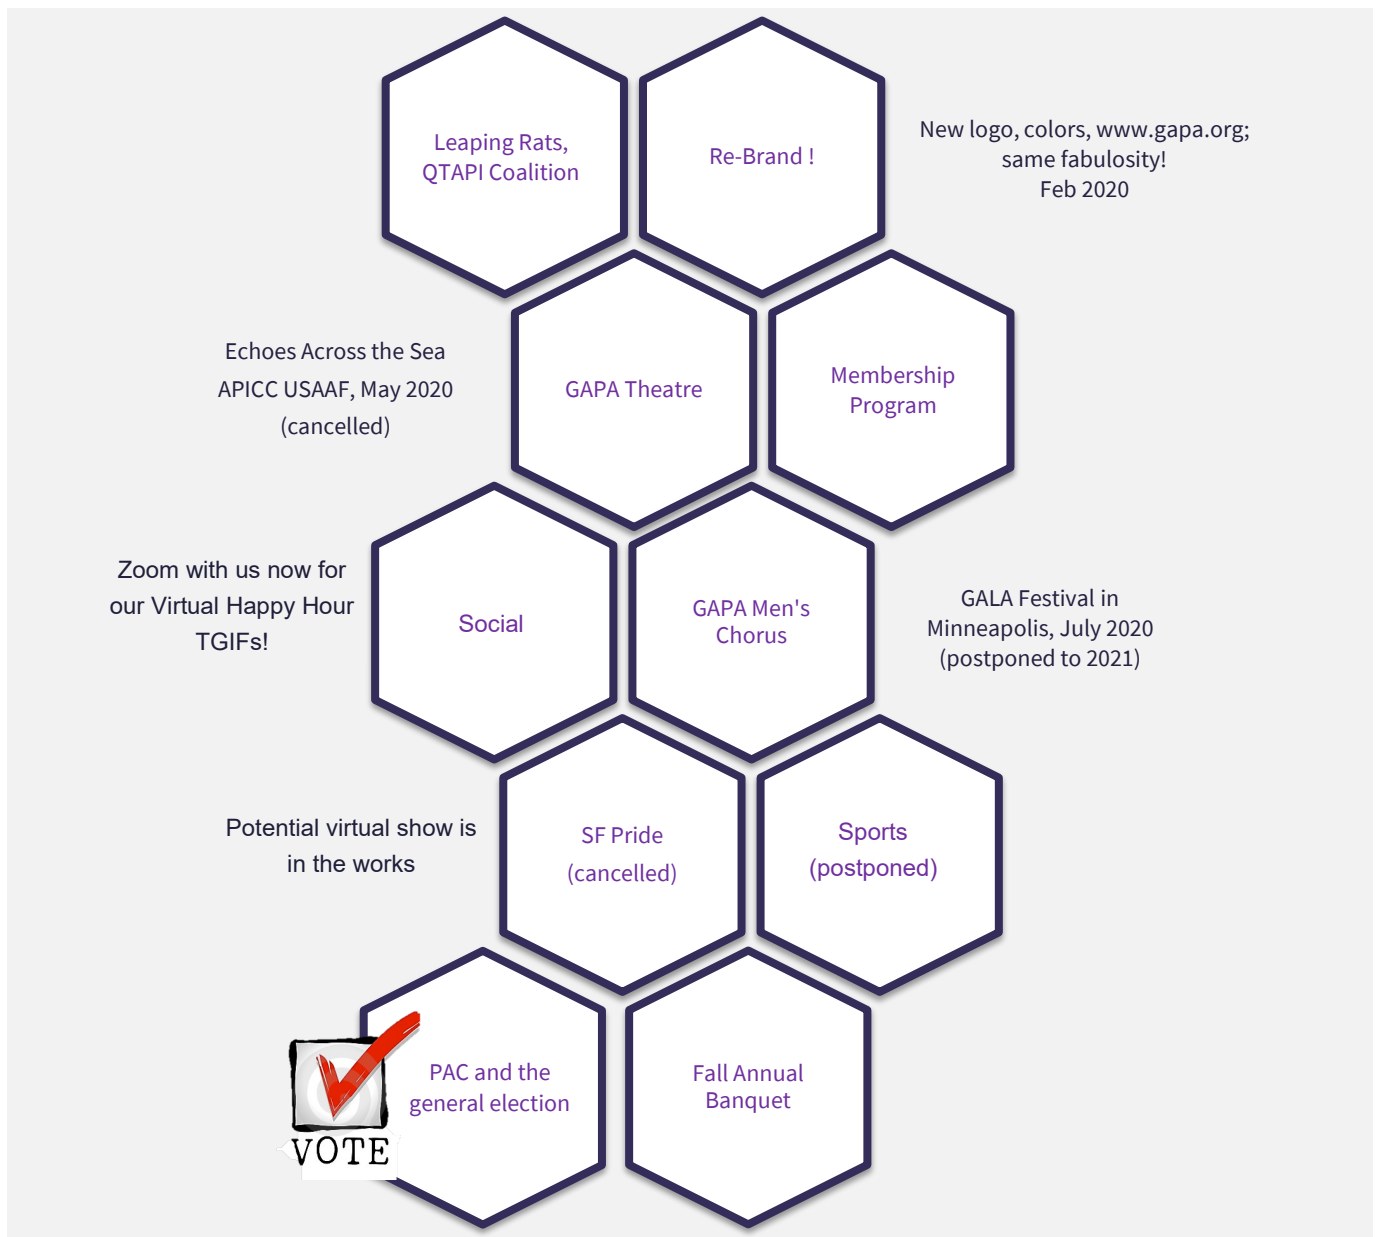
Leaping Rats, QTAPI Coalition

Re-Brand !

New logo, colors, www.gapa.org; same fabulosity! Feb 2020

Echoes Across the Sea APICC USAAF, May 2020 (cancelled)

GAPA Theatre

Membership Program

Zoom with us now for our Virtual Happy Hour TGIFs!

Social

GAPA Men's Chorus

GALA Festival in Minneapolis, July 2020 (postponed to 2021)

Potential virtual show is in the works

SF Pride (cancelled)

Sports (postponed)

VOTE

PAC and the general election

Fall Annual Banquet